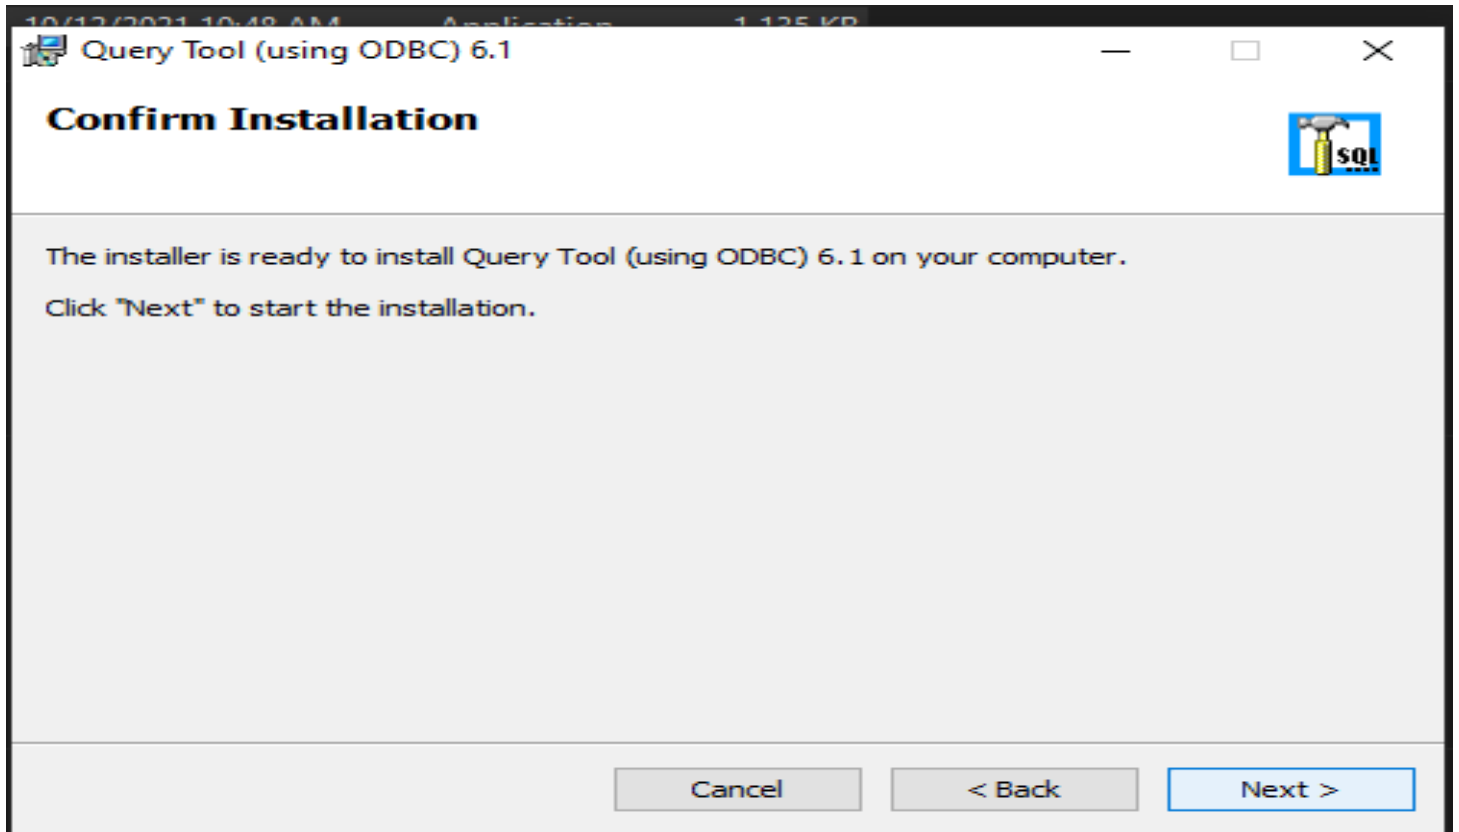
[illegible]

Query Tool (using ODBC) 6.1

Confirm Installation

SQL

The installer is ready to install Query Tool (using ODBC) 6.1 on your computer.

Click "Next" to start the installation.

Cancel

< Back

Next >